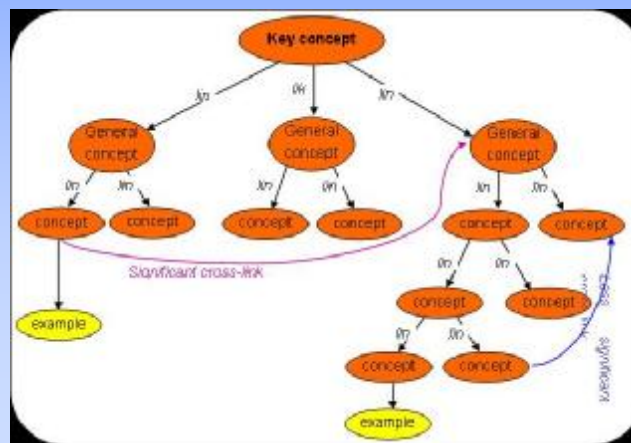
Key concept

link

link

link

General concept

General concept

General concept

link

link

link

link

link

link

concept

concept

concept

concept

concept

concept

Significant cross-link

link

link

example

concept

concept

link

link

concept

concept

example

Less significant cross-link